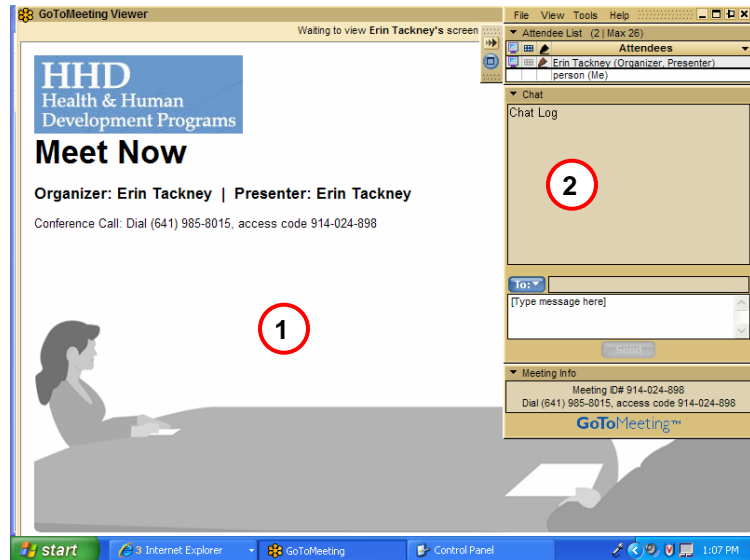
GoToMeeting Viewer

Waiting to view Erin Tackney's screen

HHD
Health & Human
Development Programs

Meet Now

Organizer: Erin Tackney | Presenter: Erin Tackney

Conference Call: Dial (641) 985-8015, access code 914-024-898

1

File View Tools Help

Attendee List (2 | Max 26)

Attendees

Erin Tackney (Organizer, Presenter)
person (Me)

Chat

Chat Log

2

To:

[Type message here]

Send

Meeting Info

Meeting ID# 914-024-898
Dial (641) 985-8015, access code 914-024-898

GoToMeeting™

start | 3 Internet Explorer | GoToMeeting | Control Panel | 1:07 PM